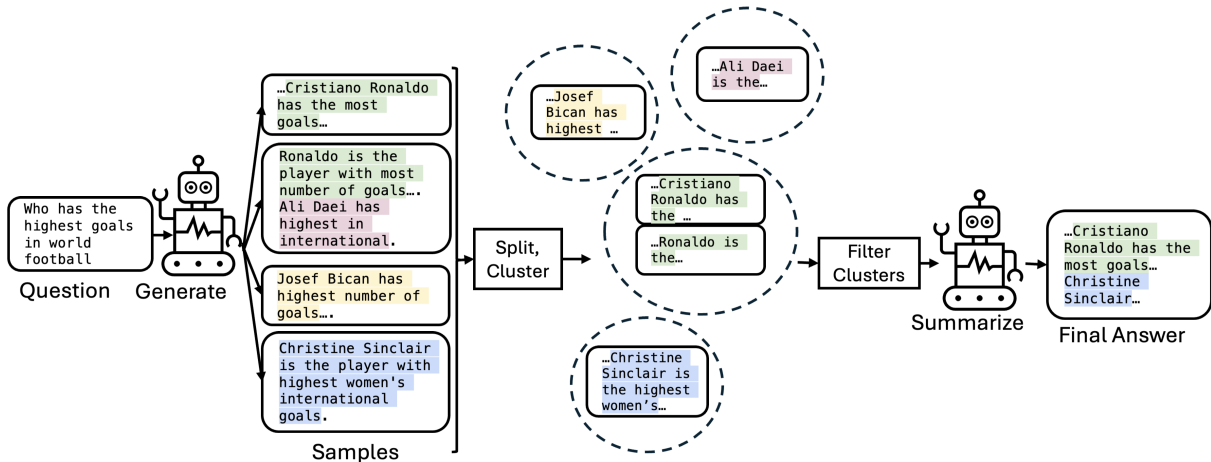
Who has the highest goals in world football

Question

Generate

…Cristiano Ronaldo has the most goals…

Ronaldo is the player with most number of goals…. Ali Daei has highest in international.

Josef Bican has highest number of goals….

Christine Sinclair is the player with highest women's international goals.

Samples

Split, Cluster

…Josef Bican has highest …

…Ali Daei is the…

…Cristiano Ronaldo has the …

…Ronaldo is the…

…Christine Sinclair is the highest women's…

Filter Clusters

Summarize

…Cristiano Ronaldo has the most goals… Christine Sinclair…

Final Answer